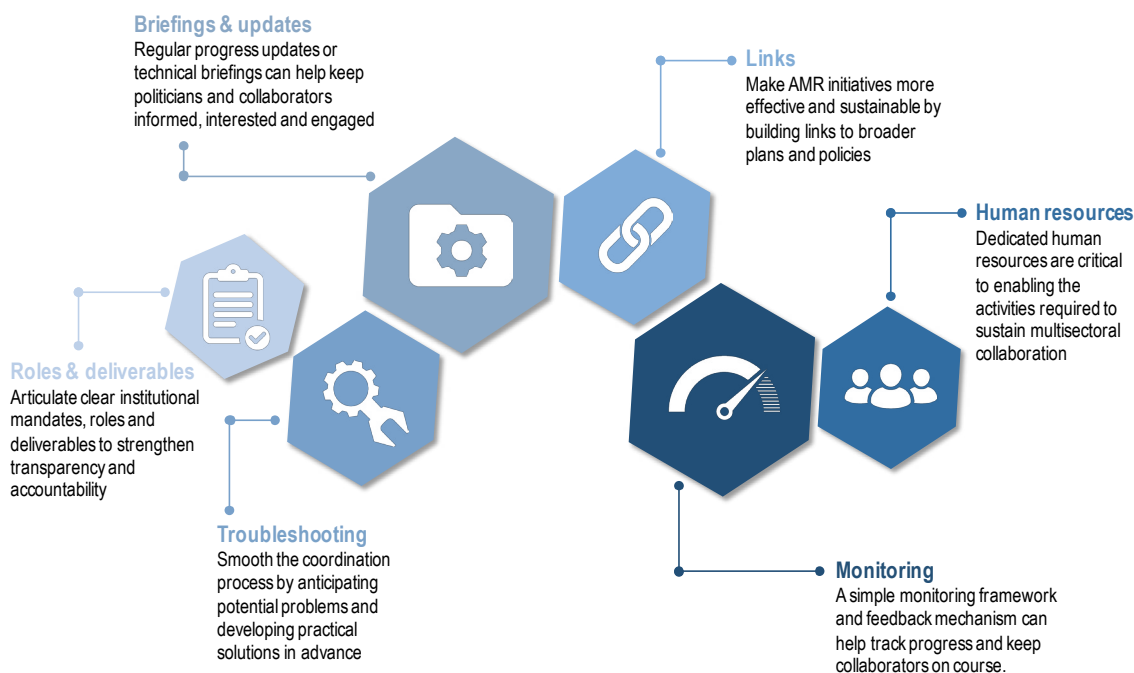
Briefings & updates
Regular progress updates or technical briefings can help keep politicians and collaborators informed, interested and engaged

Links
Make AMR initiatives more effective and sustainable by building links to broader plans and policies

Human resources
Dedicated human resources are critical to enabling the activities required to sustain multisectoral collaboration

Roles & deliverables
Articulate clear institutional mandates, roles and deliverables to strengthen transparency and accountability

Troubleshooting
Smooth the coordination process by anticipating potential problems and developing practical solutions in advance

Monitoring
A simple monitoring framework and feedback mechanism can help track progress and keep collaborators on course.